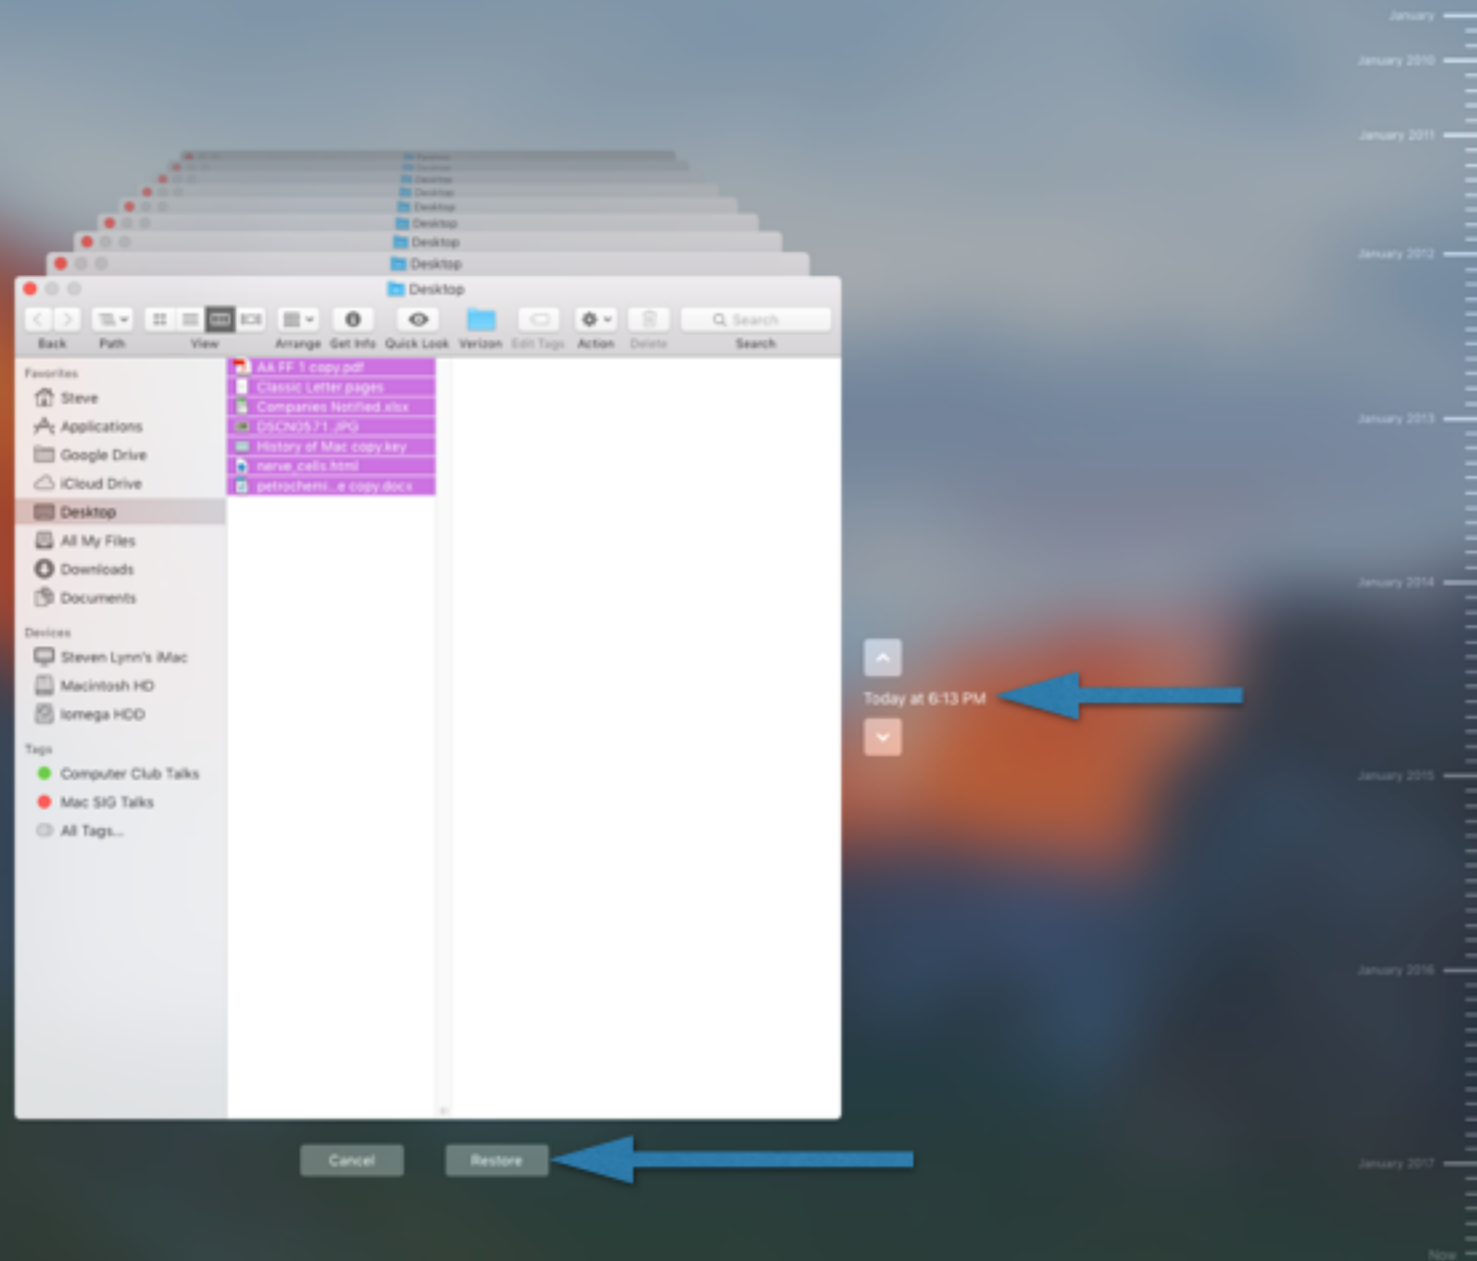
Desktop
Desktop
Desktop
Desktop
Desktop
Desktop

Back Path View Arrange Get Info Quick Look Verizon Edit Tags Action Delete Search

Search

Favorites
Steve
Applications
Google Drive
iCloud Drive
Desktop
All My Files
Downloads
Documents
Devices
Steven Lynn's iMac
Macintosh HD
Iomega HDD
Tags
Computer Club Talks
Mac SIG Talks
All Tags...

AA FF 1 copy.pdf
Classic Letter.pages
Companies Notified.xlsx
DSCN0571.JPG
History of Mac copy.key
nerve_cells.html
petrochemi...e copy.docx

Today at 6:13 PM

Cancel
Restore

January
January 2010
January 2011
January 2012
January 2013
January 2014
January 2015
January 2016
January 2017
Now